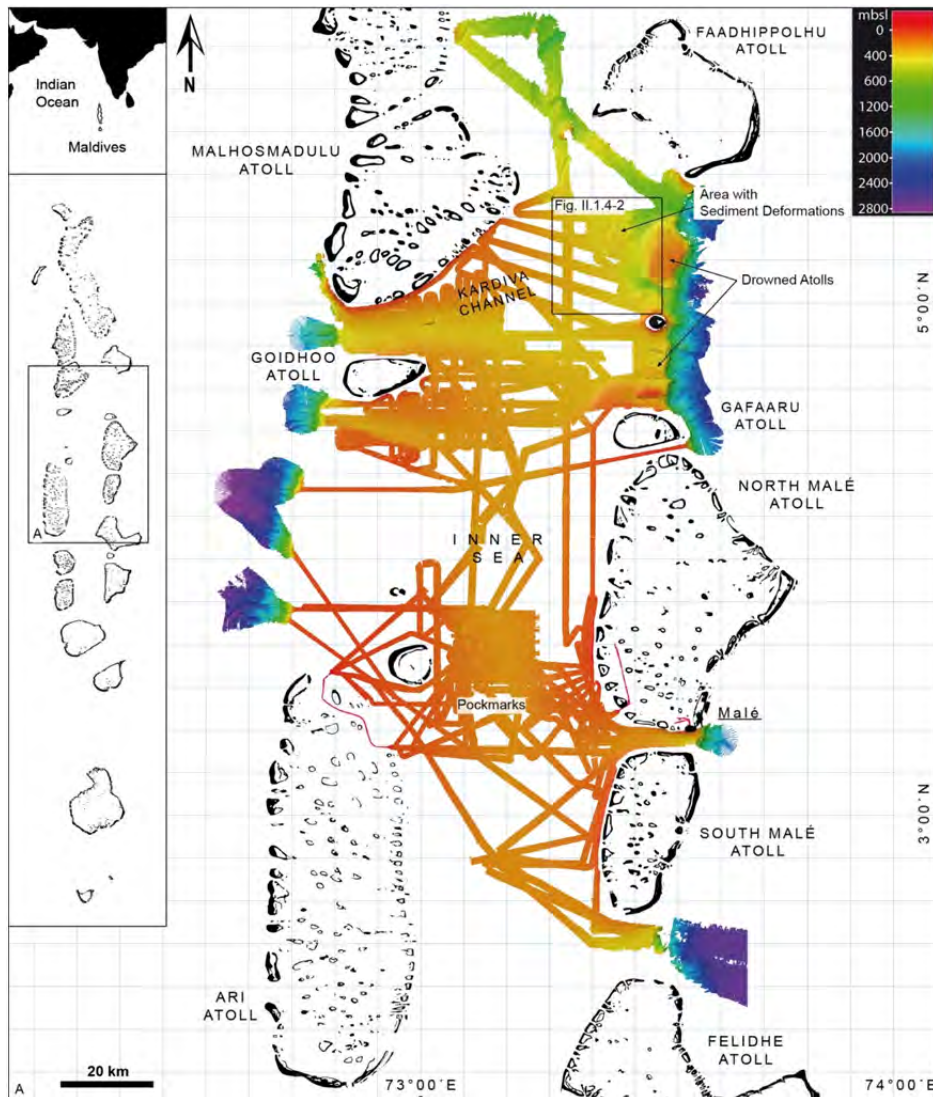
Indian Ocean

Maldives

A

N

MALHOSMADULU ATOLL

FAADHIPPOLHU ATOLL

mbsl
0
400
600
1200
1600
2000
2400
2800

Fig. II.1.4-2

Area with Sediment Deformations

Drowned Atolls

KARDIVA CHANNEL

5°00´N

GOIDHOO ATOLL

GAFAARU ATOLL

NORTH MALÉ ATOLL

INNER SEA

Pockmarks

Malé

3°00´N

SOUTH MALÉ ATOLL

ARI ATOLL

FELIDHE ATOLL

A

20 km

73°00´E

74°00´E